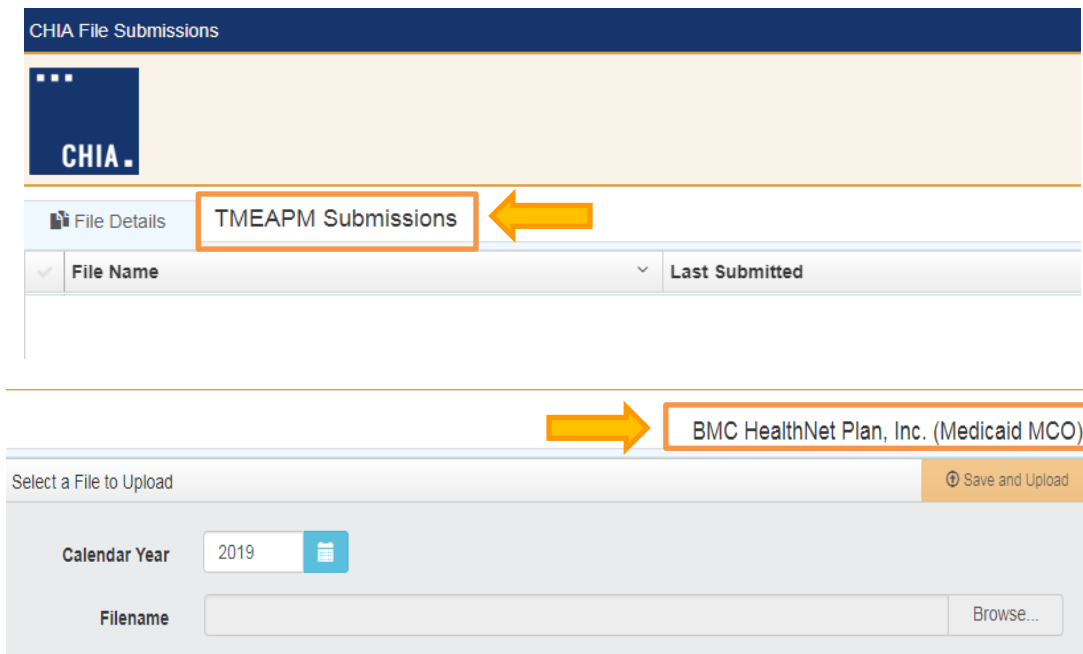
CHIA File Submissions

CHIA.

File Details

TMEAPM Submissions

| File Name | Last Submitted |
|---|---|

BMC HealthNet Plan, Inc. (Medicaid MCO)

Select a File to Upload

Save and Upload

Calendar Year 2019

Filename

Browse...